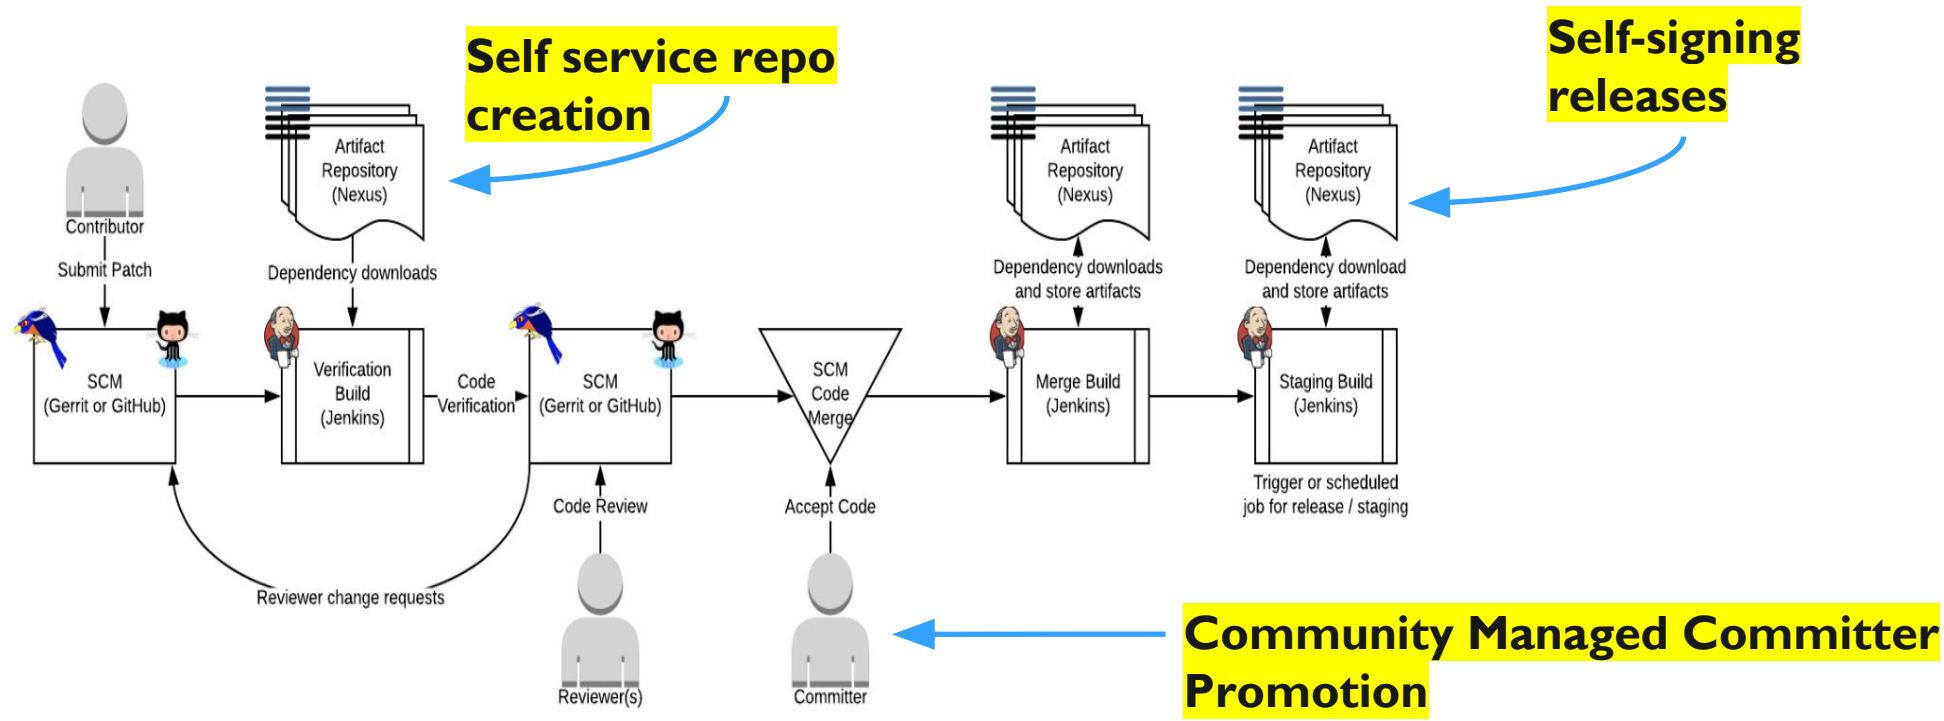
Self service repo creation

Self-signing releases

Contributor

Submit Patch

Artifact Repository (Nexus)

Dependency downloads

SCM (Gerrit or GitHub)

Verification Build (Jenkins)

Code Verification

SCM (Gerrit or GitHub)

SCM Code Merge

Artifact Repository (Nexus)

Dependency downloads and store artifacts

Merge Build (Jenkins)

Artifact Repository (Nexus)

Dependency download and store artifacts

Staging Build (Jenkins)

Trigger or scheduled job for release / staging

Code Review

Accept Code

Reviewer change requests

Reviewer(s)

Committer

Community Managed Committer Promotion